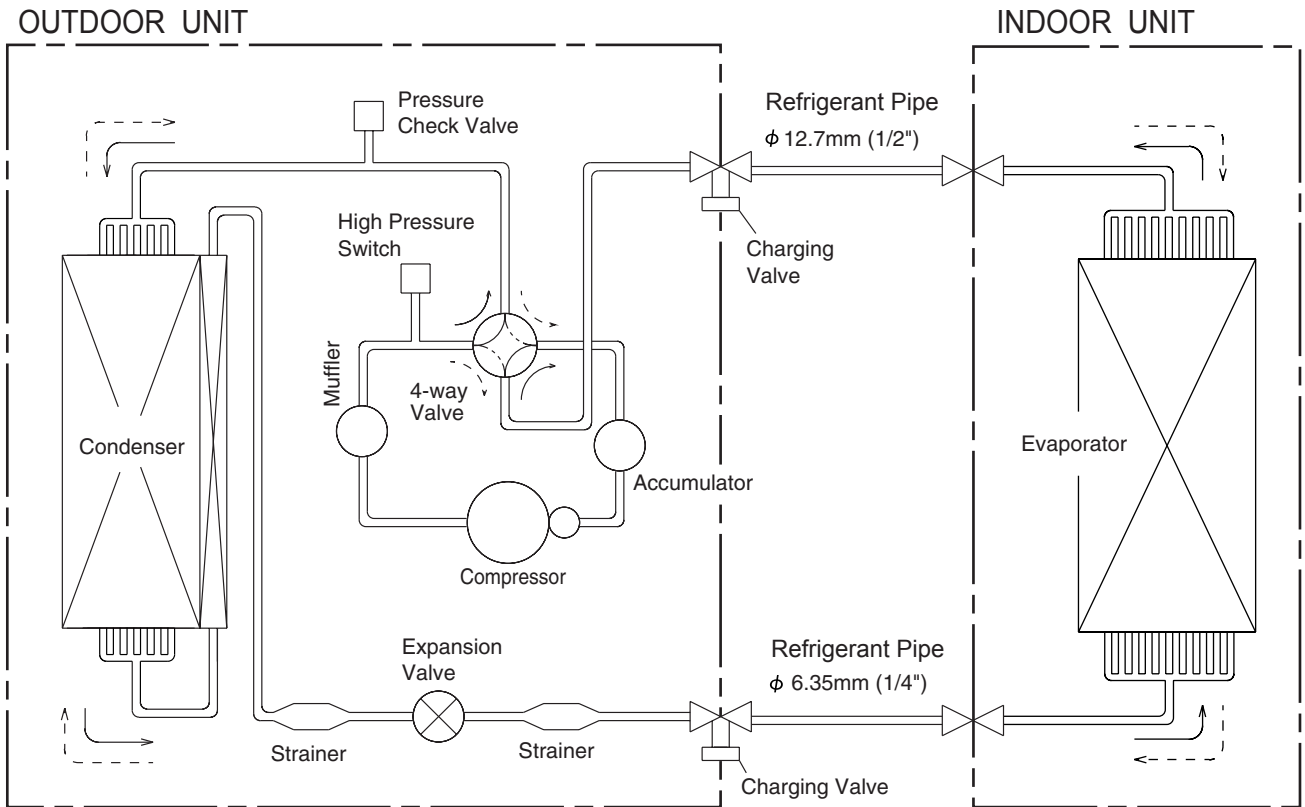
OUTDOOR UNIT

INDOOR UNIT

Pressure Check Valve

Refrigerant Pipe
$\phi$ 12.7mm (1/2")

High Pressure Switch

Charging Valve

Muffler

4-way Valve

Condenser

Evaporator

Accumulator

Compressor

Expansion Valve

Refrigerant Pipe
$\phi$ 6.35mm (1/4")

Strainer

Strainer

Charging Valve